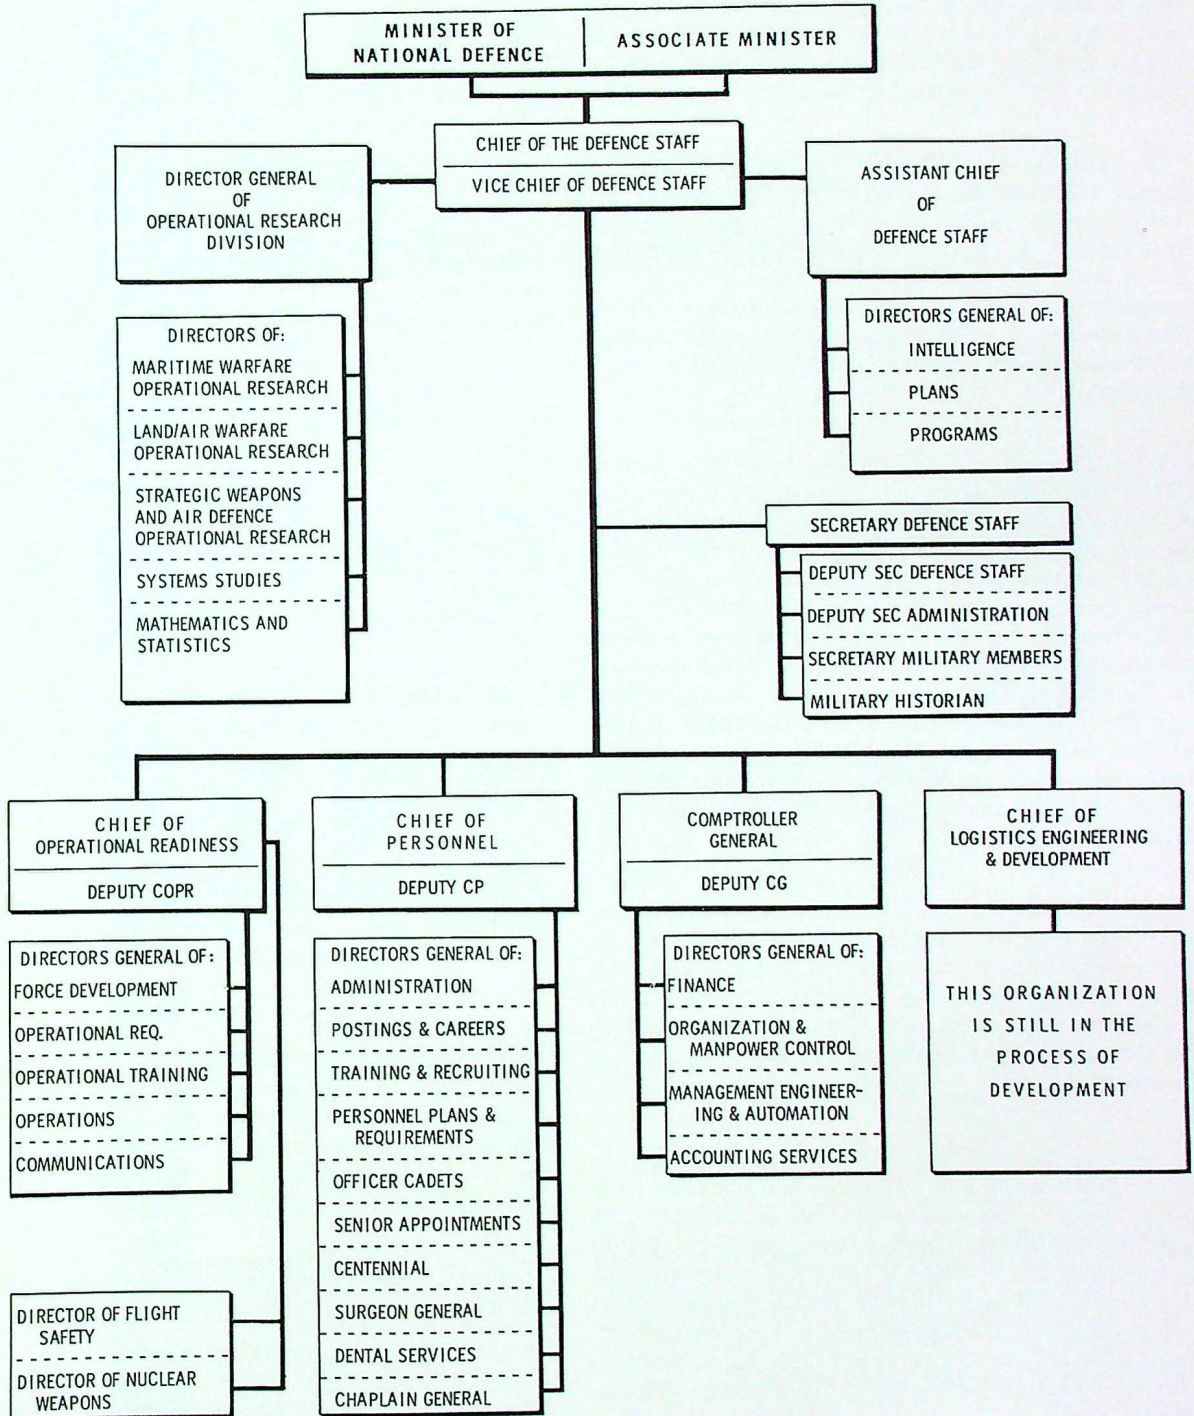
MINISTER OF NATIONAL DEFENCE

ASSOCIATE MINISTER

CHIEF OF THE DEFENCE STAFF

VICE CHIEF OF DEFENCE STAFF

DIRECTOR GENERAL OF OPERATIONAL RESEARCH DIVISION

DIRECTORS OF:
MARITIME WARFARE OPERATIONAL RESEARCH
LAND/AIR WARFARE OPERATIONAL RESEARCH
STRATEGIC WEAPONS AND AIR DEFENCE OPERATIONAL RESEARCH
SYSTEMS STUDIES
MATHEMATICS AND STATISTICS

ASSISTANT CHIEF OF DEFENCE STAFF

DIRECTORS GENERAL OF:
INTELLIGENCE
PLANS
PROGRAMS

SECRETARY DEFENCE STAFF

DEPUTY SEC DEFENCE STAFF
DEPUTY SEC ADMINISTRATION
SECRETARY MILITARY MEMBERS
MILITARY HISTORIAN

CHIEF OF OPERATIONAL READINESS

DEPUTY COPR

DIRECTORS GENERAL OF:
FORCE DEVELOPMENT
OPERATIONAL REQ.
OPERATIONAL TRAINING
OPERATIONS
COMMUNICATIONS

DIRECTOR OF FLIGHT SAFETY
DIRECTOR OF NUCLEAR WEAPONS

CHIEF OF PERSONNEL

DEPUTY CP

DIRECTORS GENERAL OF:
ADMINISTRATION
POSTINGS & CAREERS
TRAINING & RECRUITING
PERSONNEL PLANS & REQUIREMENTS
OFFICER CADETS
SENIOR APPOINTMENTS
CENTENNIAL
SURGEON GENERAL
DENTAL SERVICES
CHAPLAIN GENERAL

COMPTROLLER GENERAL

DEPUTY CG

DIRECTORS GENERAL OF:
FINANCE
ORGANIZATION & MANPOWER CONTROL
MANAGEMENT ENGINEERING & AUTOMATION
ACCOUNTING SERVICES

CHIEF OF LOGISTICS ENGINEERING & DEVELOPMENT

THIS ORGANIZATION IS STILL IN THE PROCESS OF DEVELOPMENT